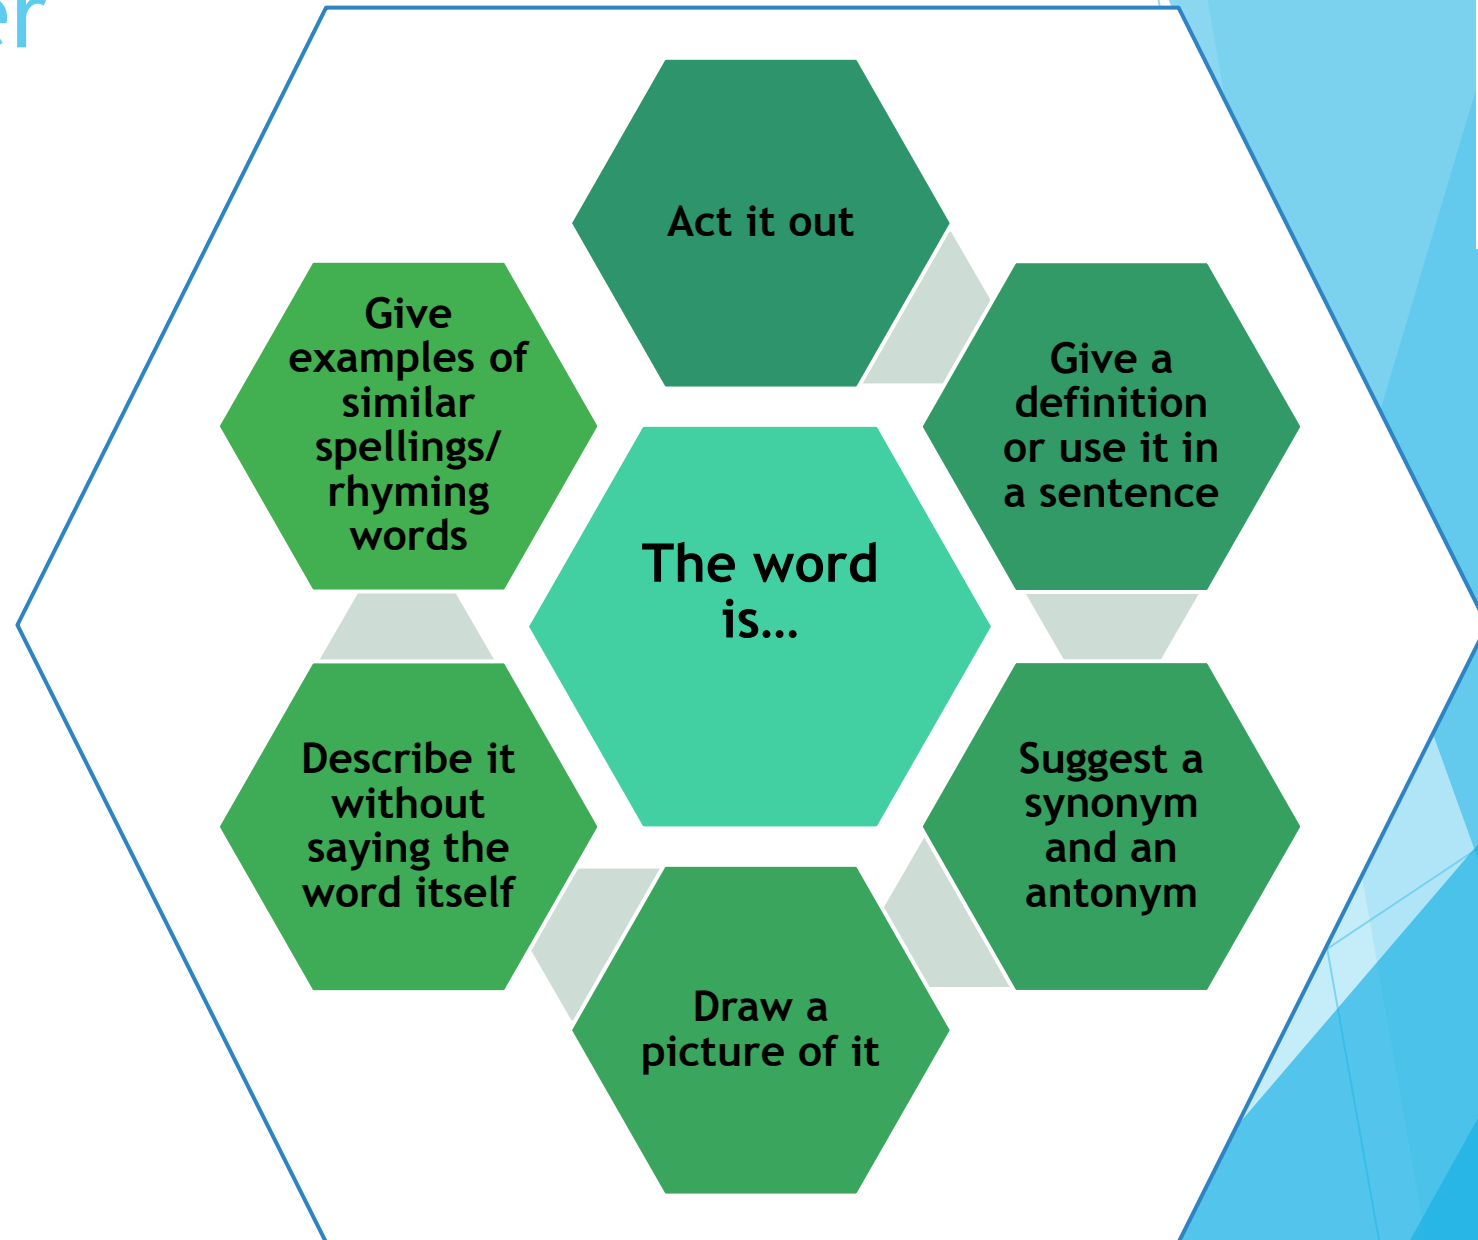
er

The word is...

Act it out

Give a definition or use it in a sentence

Suggest a synonym and an antonym

Draw a picture of it

Describe it without saying the word itself

Give examples of similar spellings/ rhyming words